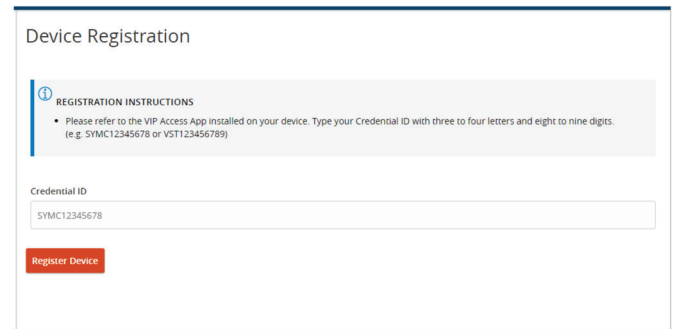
Device Registration

REGISTRATION INSTRUCTIONS

- Please refer to the VIP Access App installed on your device. Type your Credential ID with three to four letters and eight to nine digits. (e.g. SYMC12345678 or VST123456789)

Credential ID

SYMC12345678

Register Device